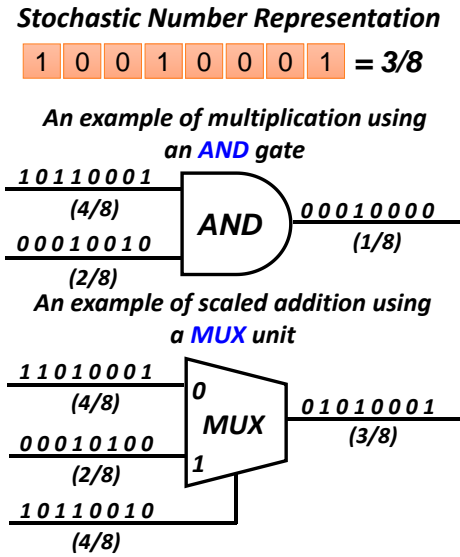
Stochastic Number Representation

| 1 | 0 | 0 | 1 | 0 | 0 | 0 | 1 |
|---|---|---|---|---|---|---|---|

= 3/8

An example of multiplication using an AND gate

1 0 1 1 0 0 0 1
(4/8)
0 0 0 1 0 0 1 0
(2/8)
AND
0 0 0 1 0 0 0 0
(1/8)

An example of scaled addition using a MUX unit

1 1 0 1 0 0 0 1
(4/8)
0 0 0 1 0 1 0 0
(2/8)
0
MUX
1
0 1 0 1 0 0 0 1
(3/8)
1 0 1 1 0 0 1 0
(4/8)